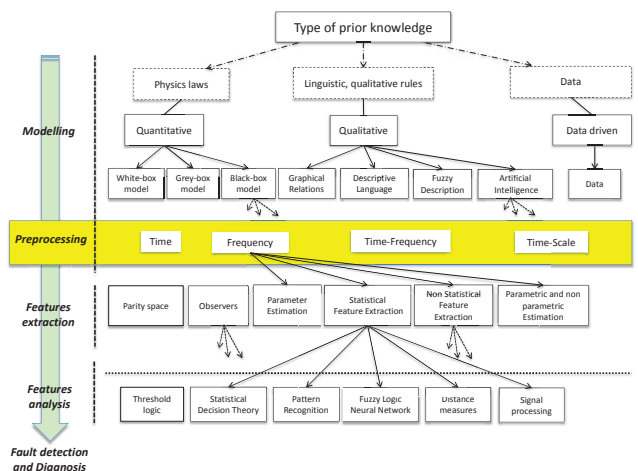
Type of prior knowledge

Physics laws

Linguistic, qualitative rules

Data

Modelling

Quantitative

Qualitative

Data driven

White-box model

Grey-box model

Black-box model

Graphical Relations

Descriptive Language

Fuzzy Description

Artificial Intelligence

Data

Preprocessing

Time

Frequency

Time-Frequency

Time-Scale

Features extraction

Parity space

Observers

Parameter Estimation

Statistical Feature Extraction

Non Statistical Feature Extraction

Parametric and non parametric Estimation

Features analysis

Threshold logic

Statistical Decision Theory

Pattern Recognition

Fuzzy Logic Neural Network

Distance measures

Signal processing

Fault detection and Diagnosis